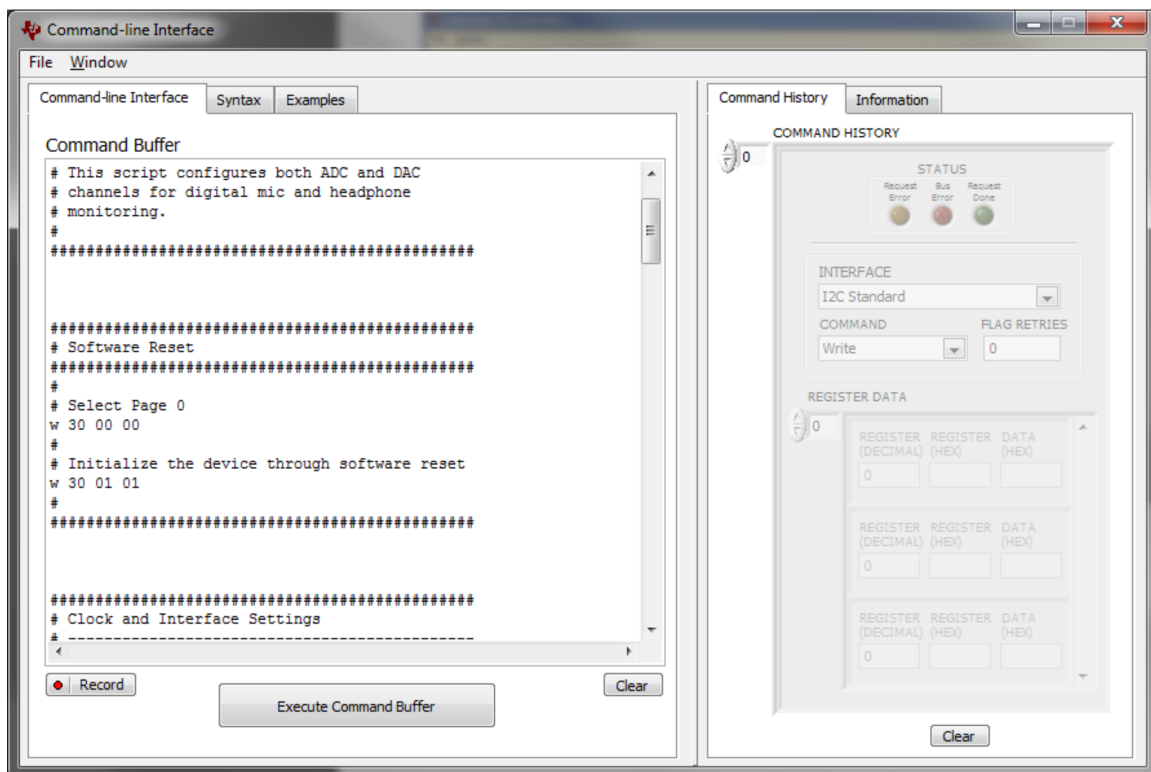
Command-line Interface

File Window

Command-line Interface | Syntax | Examples

Command Buffer

# This script configures both ADC and DAC
# channels for digital mic and headphone
# monitoring.
#
###############################################

###############################################
# Software Reset
###############################################
#
# Select Page 0
w 30 00 00
#
# Initialize the device through software reset
w 30 01 01
#
###############################################

###############################################
# Clock and Interface Settings
# ---------------------------------------------

Record

Execute Command Buffer

Clear

Command History | Information

COMMAND HISTORY

0

STATUS

Request Error | Bus Error | Request Done

INTERFACE

I2C Standard

COMMAND

Write

FLAG RETRIES

0

REGISTER DATA

0

| REGISTER (DECIMAL) | REGISTER (HEX) | DATA (HEX) |
|---|---|---|
| 0 | | |

| REGISTER (DECIMAL) | REGISTER (HEX) | DATA (HEX) |
|---|---|---|
| 0 | | |

| REGISTER (DECIMAL) | REGISTER (HEX) | DATA (HEX) |
|---|---|---|
| 0 | | |

Clear